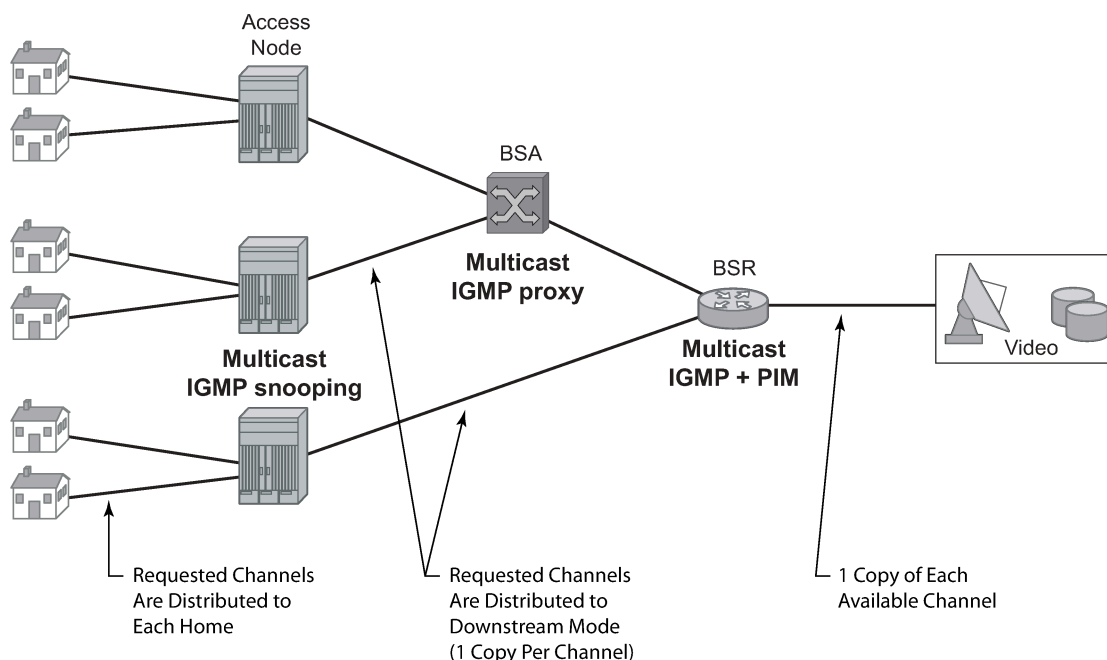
Access Node

BSA

Multicast IGMP proxy

BSR

Multicast IGMP + PIM

Video

Multicast IGMP snooping

Requested Channels Are Distributed to Each Home

Requested Channels Are Distributed to Downstream Mode (1 Copy Per Channel)

1 Copy of Each Available Channel